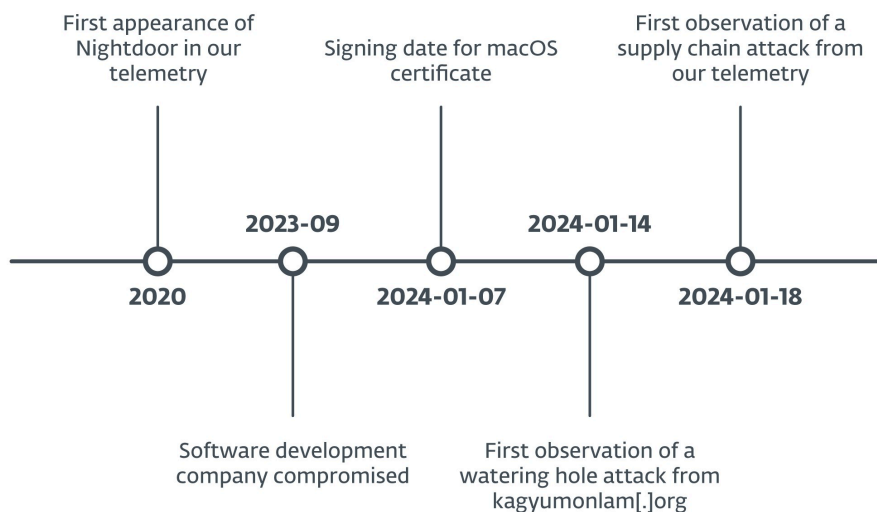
First appearance of Nightdoor in our telemetry

2020

2023-09

Software development company compromised

Signing date for macOS certificate

2024-01-07

2024-01-14

First observation of a watering hole attack from kagyumonlam[.]org

First observation of a supply chain attack from our telemetry

2024-01-18